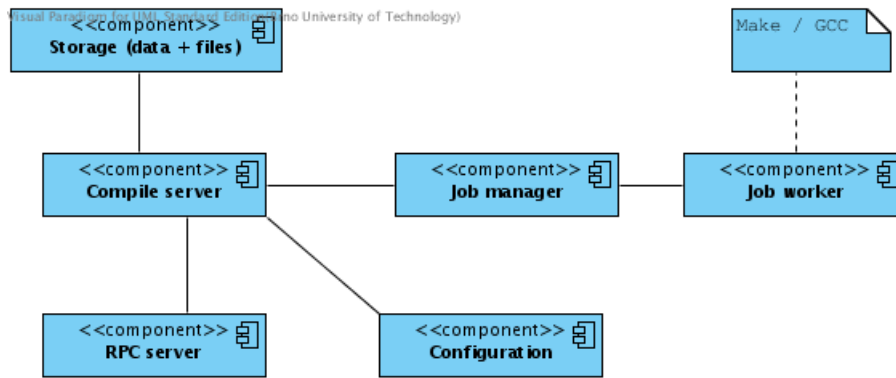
Visual Paradigm for UML Standard Edition(Brno University of Technology)

<<component>>
Storage (data + files)

Make / GCC

<<component>>
Compile server

<<component>>
Job manager

<<component>>
Job worker

<<component>>
RPC server

<<component>>
Configuration